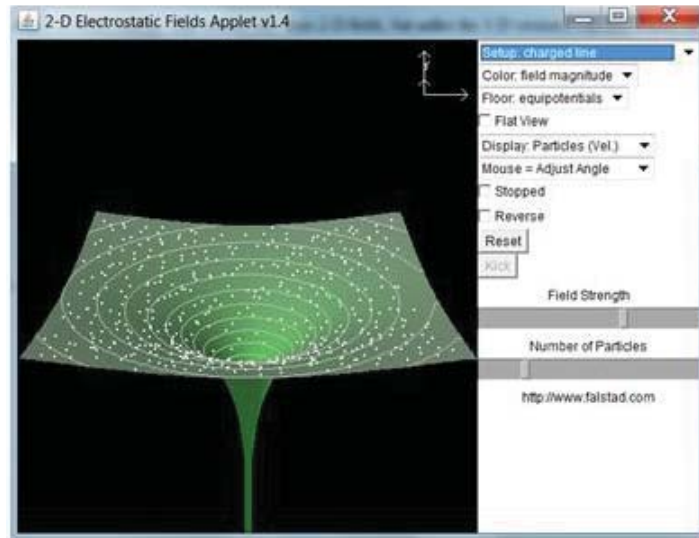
2-D Electrostatic Fields Applet v1.4

Setup: charged line
Color: field magnitude
Floor: equipotentials
Flat View
Display: Particles (Vel.)
Mouse = Adjust Angle
Stopped
Reverse
Reset
Kick
Field Strength
Number of Particles
http://www.falstad.com